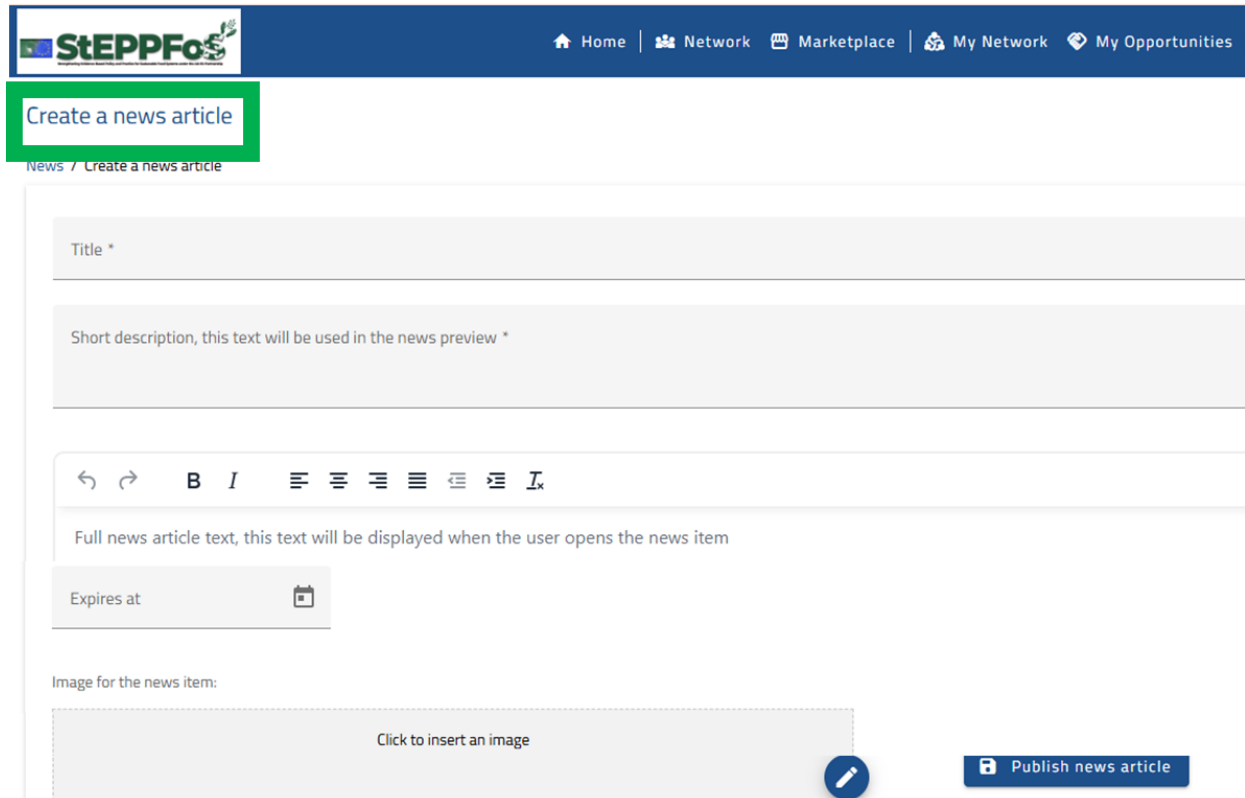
StEPPFoS

Home | Network | Marketplace | My Network | My Opportunities

Create a news article

News / Create a news article

Title *

Short description, this text will be used in the news preview *

B I

Full news article text, this text will be displayed when the user opens the news item

Expires at

Image for the news item:

Click to insert an image

Publish news article